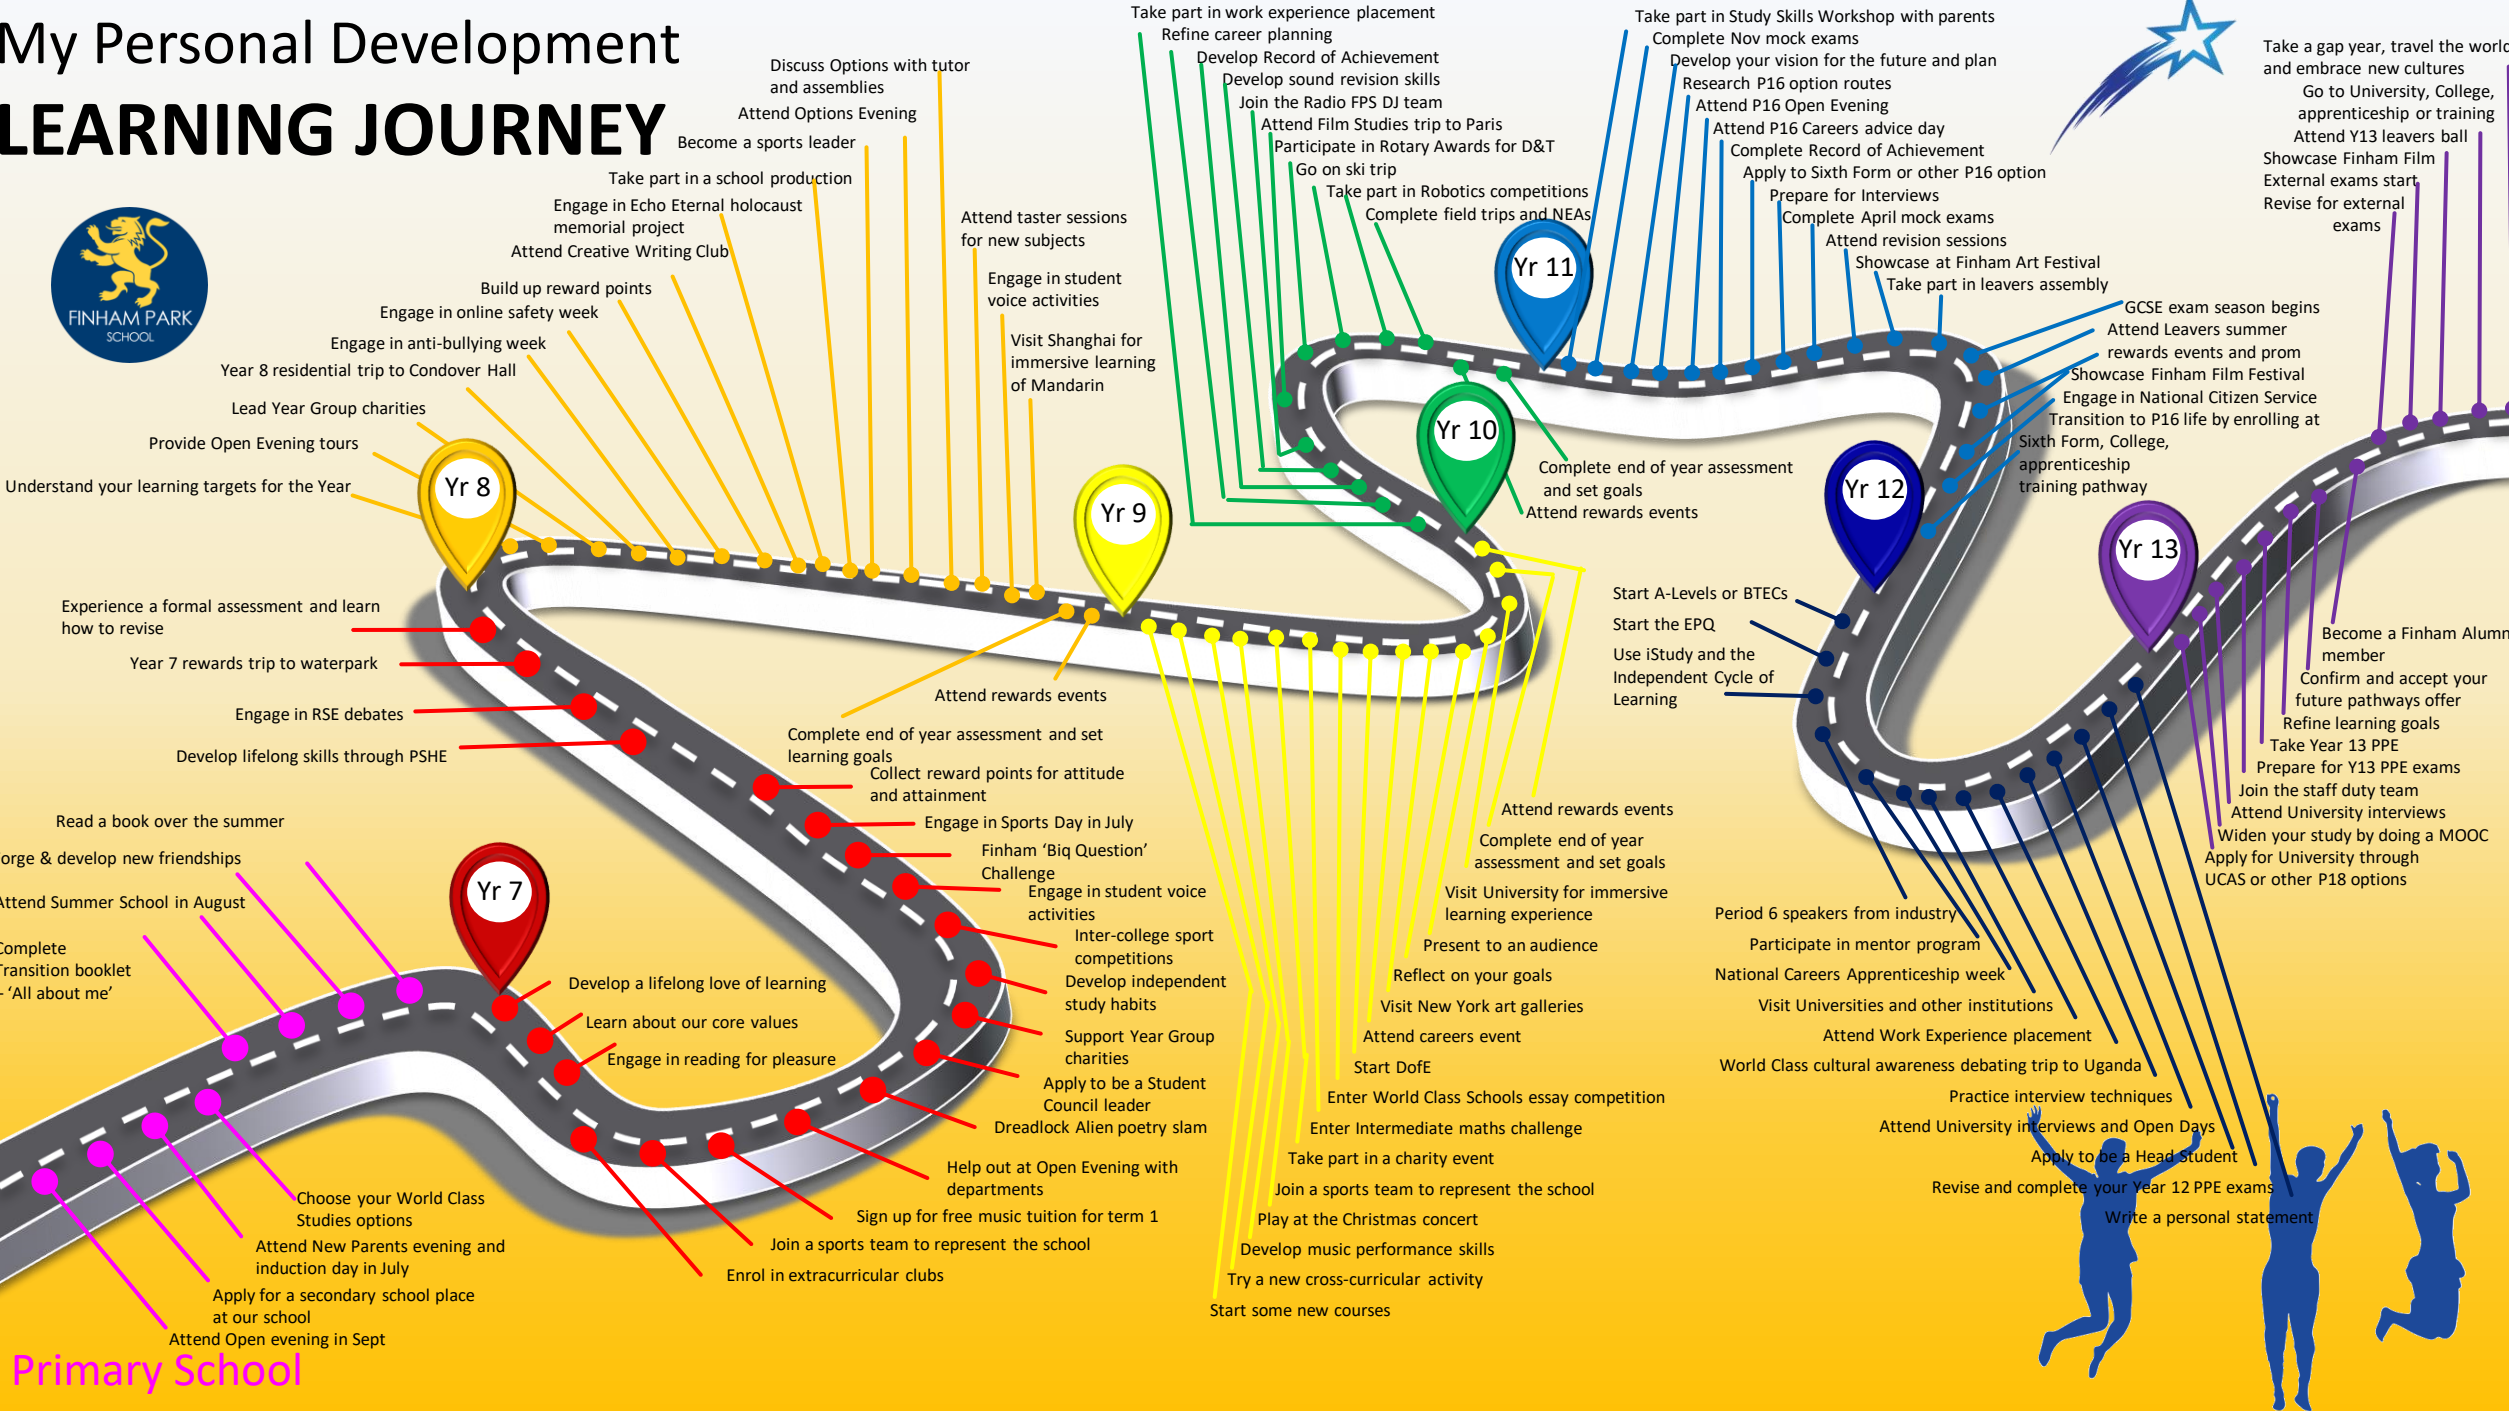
My Personal Development
LEARNING JOURNEY

FINHAM PARK SCHOOL

Discuss Options with tutor and assemblies
Attend Options Evening
Become a sports leader
Take part in a school production
Engage in Echo Eternal holocaust memorial project
Attend Creative Writing Club
Build up reward points
Engage in online safety week
Engage in anti-bullying week
Year 8 residential trip to Condover Hall
Lead Year Group charities
Provide Open Evening tours
Understand your learning targets for the Year

Attend taster sessions for new subjects
Engage in student voice activities
Visit Shanghai for immersive learning of Mandarin

Yr 8

Experience a formal assessment and learn how to revise
Year 7 rewards trip to waterpark
Engage in RSE debates
Develop lifelong skills through PSHE

Read a book over the summer
orge & develop new friendships
Attend Summer School in August
Complete Transition booklet - 'All about me'

Yr 7

Develop a lifelong love of learning
Learn about our core values
Engage in reading for pleasure

Choose your World Class Studies options
Attend New Parents evening and induction day in July
Apply for a secondary school place at our school
Attend Open evening in Sept
Primary School

Yr 9

Attend rewards events
Complete end of year assessment and set learning goals
Collect reward points for attitude and attainment
Engage in Sports Day in July
Finham 'Big Question' Challenge
Engage in student voice activities
Inter-college sport competitions
Develop independent study habits
Support Year Group charities
Apply to be a Student Council leader
Dreadlock Alien poetry slam
Help out at Open Evening with departments
Sign up for free music tuition for term 1
Join a sports team to represent the school
Enrol in extracurricular clubs

Take part in work experience placement
Refine career planning
Develop Record of Achievement
Develop sound revision skills
Join the Radio FPS DJ team
Attend Film Studies trip to Paris
Participate in Rotary Awards for D&T
Go on ski trip
Take part in Robotics competitions
Complete field trips and NEAs

Yr 10

Complete end of year assessment and set goals
Attend rewards events

Attend rewards events
Complete end of year assessment and set goals
Visit University for immersive learning experience
Present to an audience
Reflect on your goals
Visit New York art galleries
Attend careers event
Start DofE
Enter World Class Schools essay competition
Enter Intermediate maths challenge
Take part in a charity event
Join a sports team to represent the school
Play at the Christmas concert
Develop music performance skills
Try a new cross-curricular activity
Start some new courses

Take part in Study Skills Workshop with parents
Complete Nov mock exams
Develop your vision for the future and plan
Research P16 option routes
Attend P16 Open Evening
Attend P16 Careers advice day
Complete Record of Achievement
Apply to Sixth Form or other P16 option
Prepare for Interviews
Complete April mock exams
Attend revision sessions
Showcase at Finham Art Festival
Take part in leavers assembly

Yr 11

GCSE exam season begins
Attend Leavers summer rewards events and prom
Showcase Finham Film Festival
Engage in National Citizen Service
Transition to P16 life by enrolling at Sixth Form, College, apprenticeship training pathway

Yr 12

Start A-Levels or BTECs
Start the EPQ
Use iStudy and the Independent Cycle of Learning

Period 6 speakers from industry
Participate in mentor program
National Careers Apprenticeship week
Visit Universities and other institutions
Attend Work Experience placement
World Class cultural awareness debating trip to Uganda
Practice interview techniques
Attend University interviews and Open Days
Apply to be a Head Student
Revise and complete your Year 12 PPE exams
Write a personal statement

Take a gap year, travel the world and embrace new cultures
Go to University, College, apprenticeship or training
Attend Y13 leavers ball
Showcase Finham Film
External exams start
Revise for external exams

Yr 13

Become a Finham Alumn member
Confirm and accept your future pathways offer
Refine learning goals
Take Year 13 PPE
Prepare for Y13 PPE exams
Join the staff duty team
Attend University interviews
Widen your study by doing a MOOC
Apply for University through UCAS or other P18 options